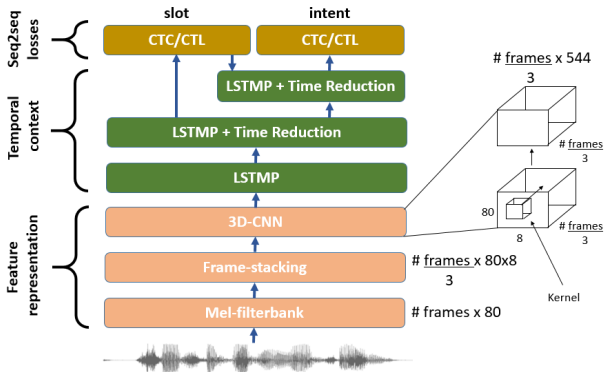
Seq2seq losses

Temporal context

Feature representation

slot

intent

CTC/CTL

CTC/CTL

LSTMP + Time Reduction

LSTMP + Time Reduction

LSTMP

3D-CNN

Frame-stacking

Mel-filterbank

# $\frac{\text{frames}}{3}$ x 544

# $\frac{\text{frames}}{3}$

80

8

# $\frac{\text{frames}}{3}$

Kernel

# $\frac{\text{frames}}{3}$ x 80x8

# frames x 80